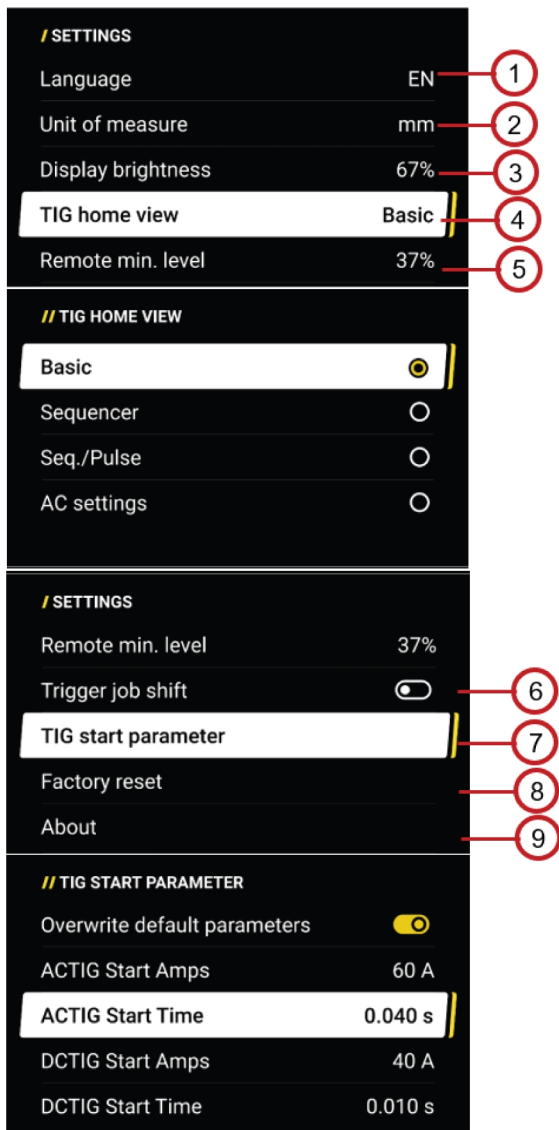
/ SETTINGS

Language EN
1

Unit of measure mm
2

Display brightness 67%
3

TIG home view Basic
4

Remote min. level 37%
5

// TIG HOME VIEW

Basic

Sequencer

Seq./Pulse

AC settings

/ SETTINGS

Remote min. level 37%

Trigger job shift
6

TIG start parameter
7

Factory reset
8

About
9

// TIG START PARAMETER

Overwrite default parameters

ACTIG Start Amps 60 A

ACTIG Start Time 0.040 s

DCTIG Start Amps 40 A

DCTIG Start Time 0.010 s